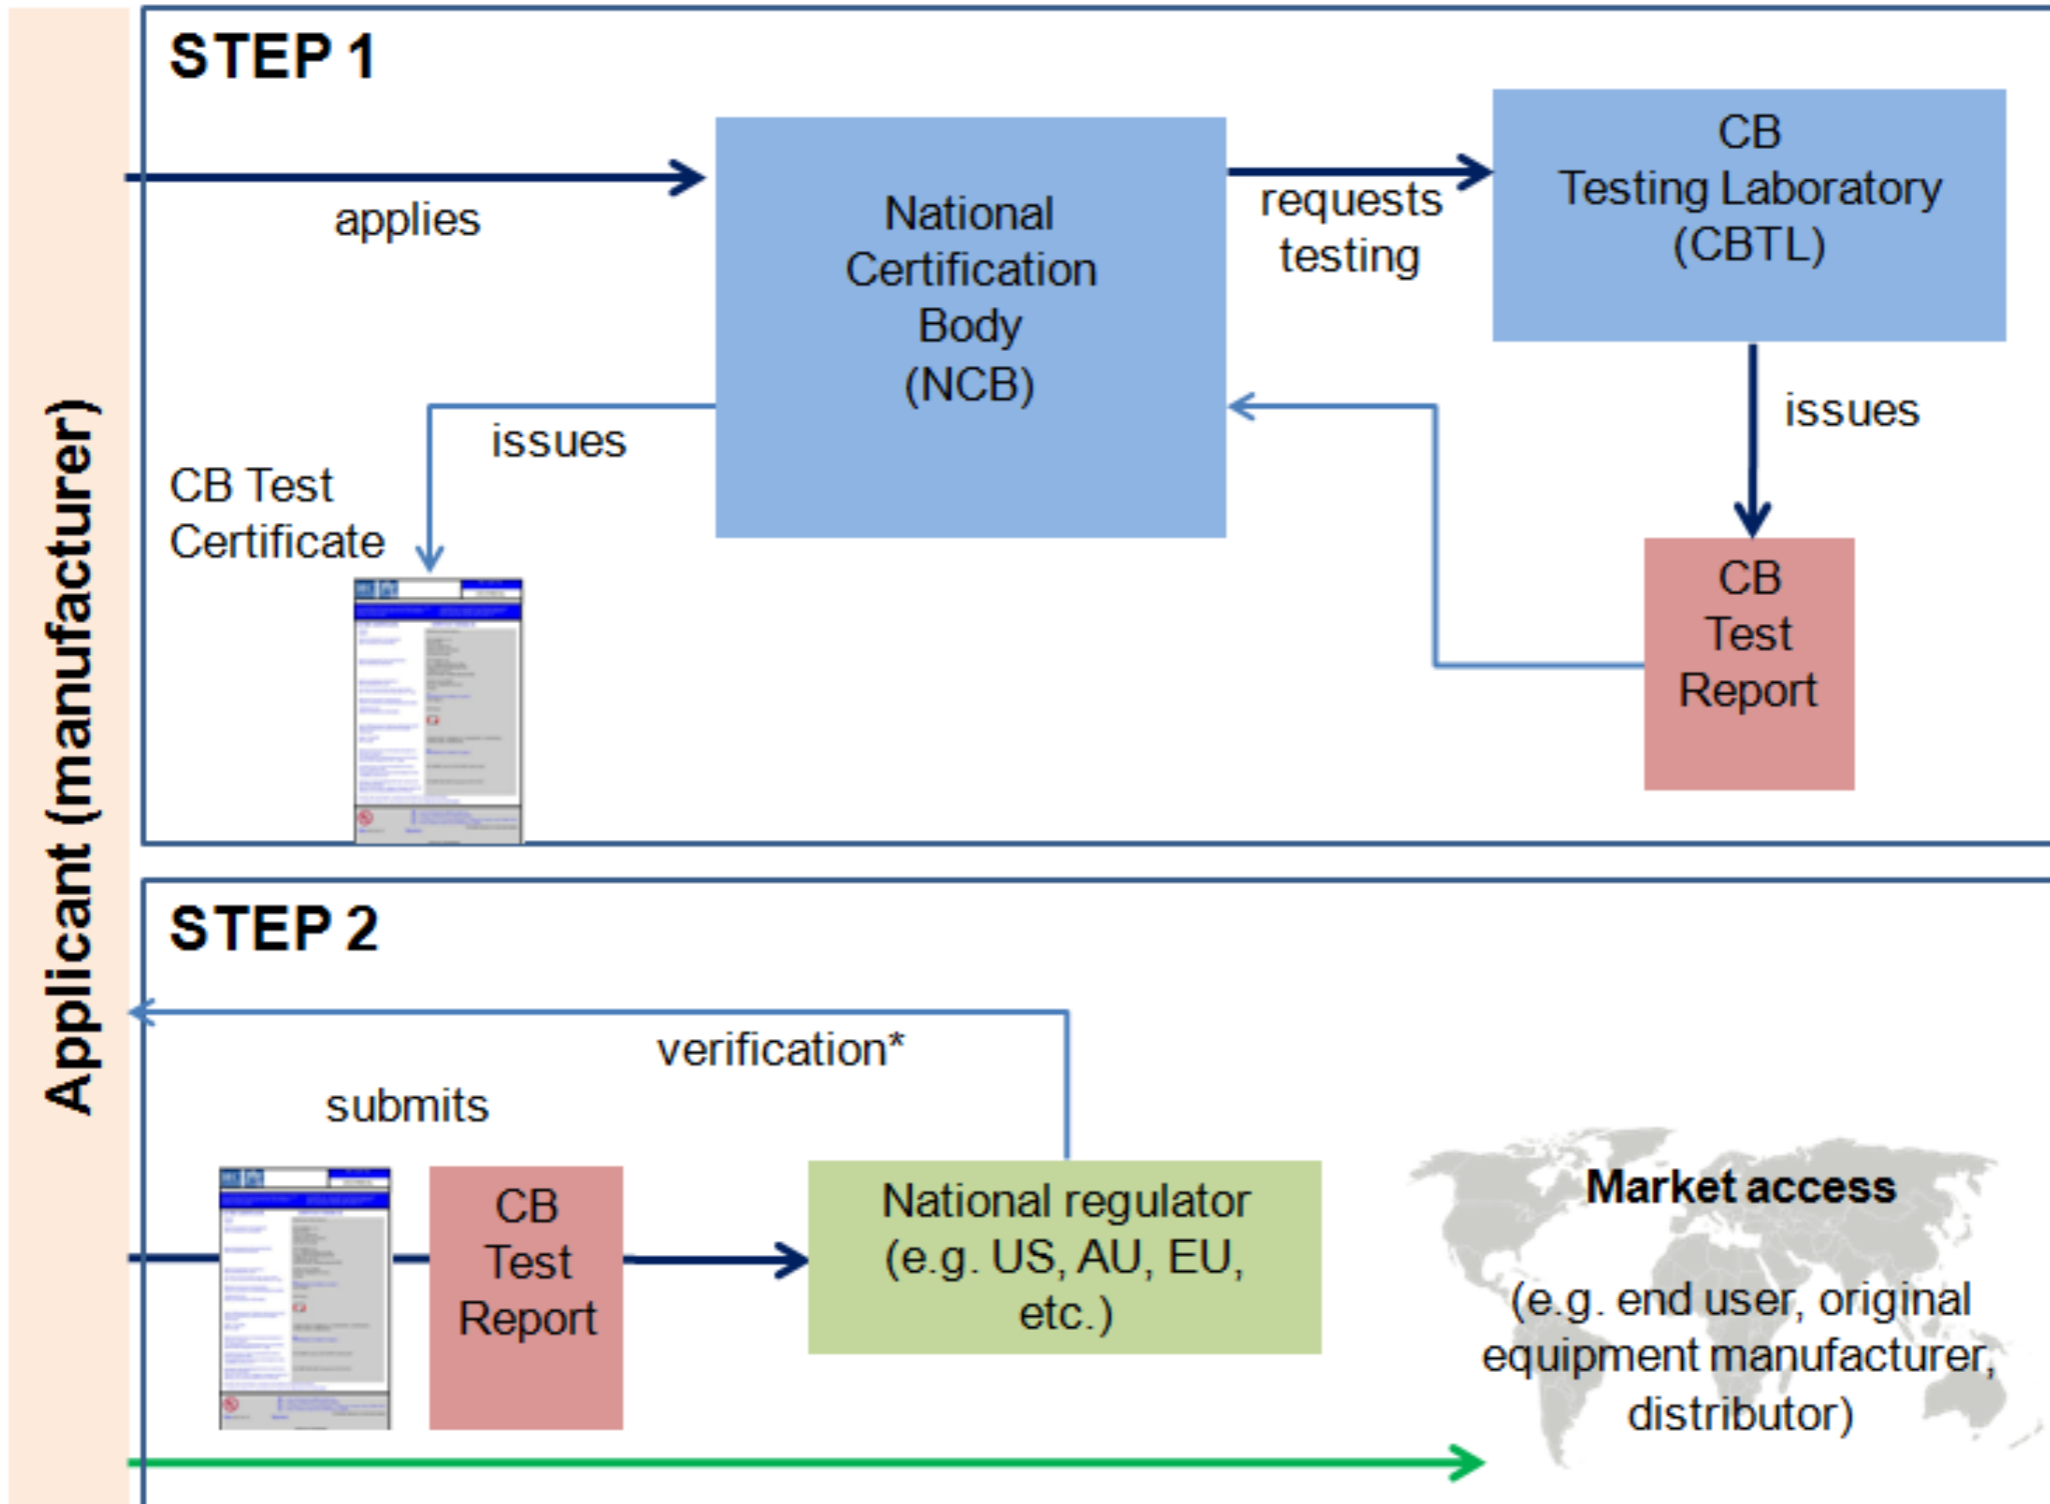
Applicant (manufacturer)

STEP 1

applies

National Certification Body (NCB)

requests testing

CB Testing Laboratory (CBTL)

issues

CB Test Certificate

issues

CB Test Report

STEP 2

verification*

submits

CB Test Report

National regulator (e.g. US, AU, EU, etc.)

Market access

(e.g. end user, original equipment manufacturer, distributor)